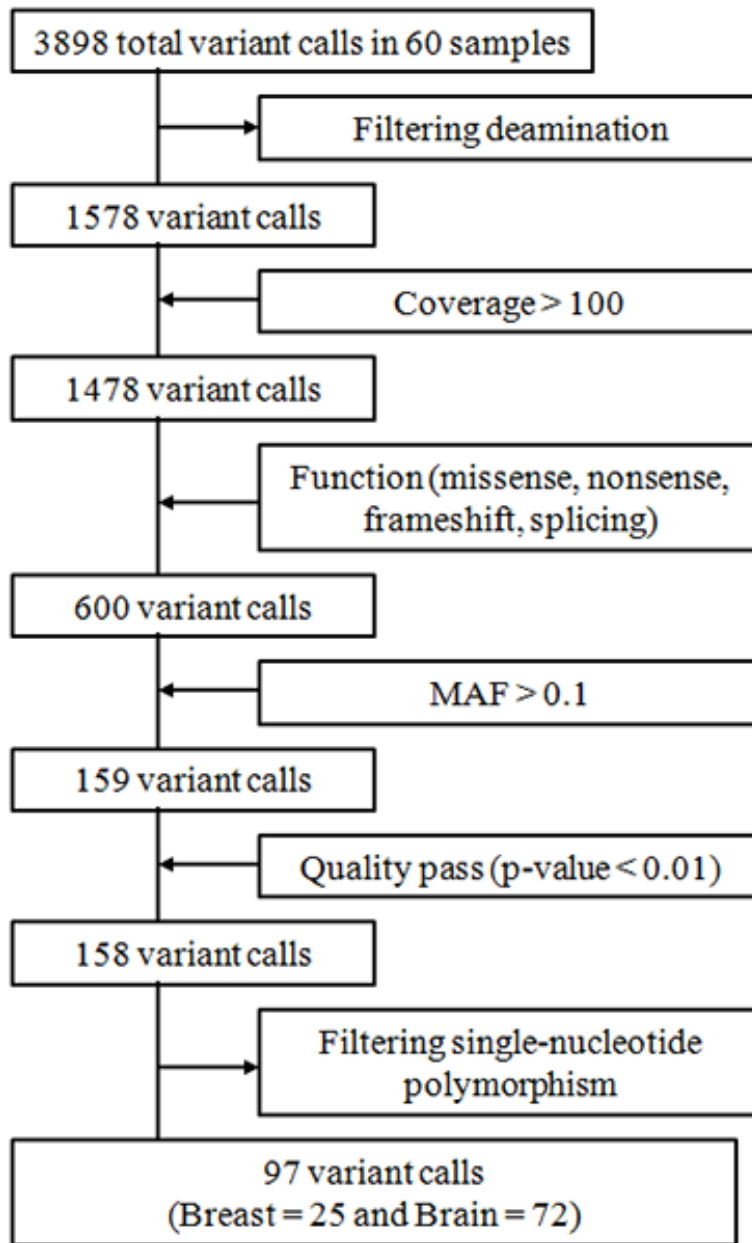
3898 total variant calls in 60 samples

Filtering deamination

1578 variant calls

Coverage > 100

1478 variant calls

Function (missense, nonsense, frameshift, splicing)

600 variant calls

MAF > 0.1

159 variant calls

Quality pass (p-value < 0.01)

158 variant calls

Filtering single-nucleotide polymorphism

97 variant calls
(Breast = 25 and Brain = 72)